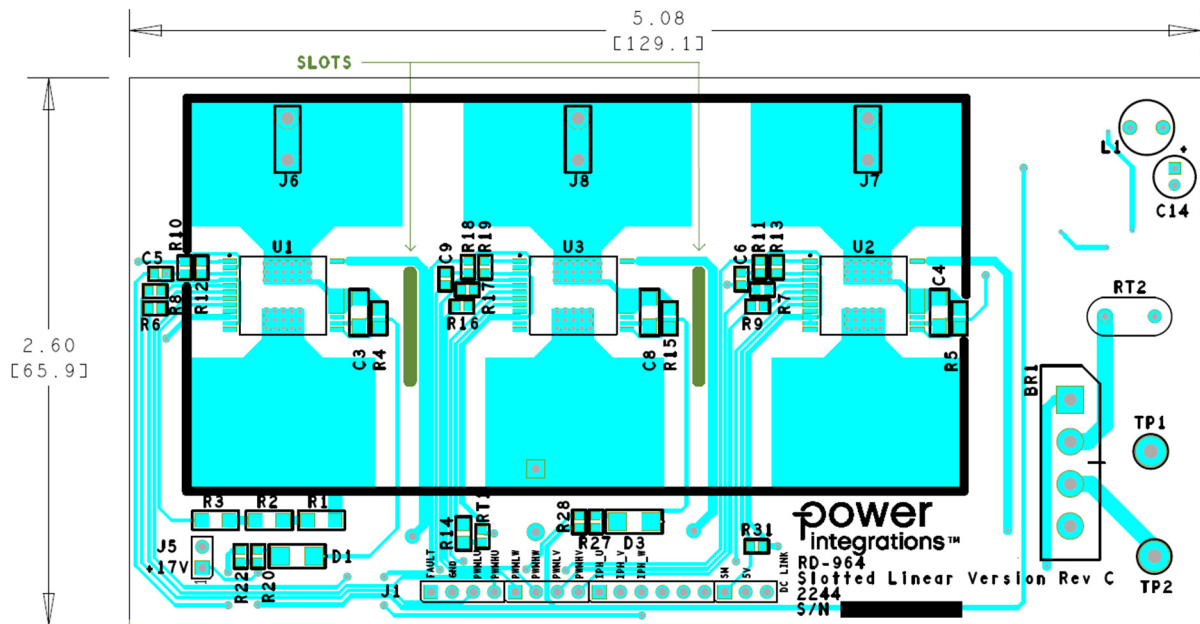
5.08
[129.1]

SLOTS

2.60
[65.9]

J6
J8
J7
L1
C14

R10
C5
U1
R12
R8
R6
C3
R4

C9
R18
R19
U3
R17
R16
C8
R15

C6
R11
R13
U2
R7
R9
C4
R5

RT2
BR1
TP1
TP2

R3
R2
R1
J5
+17V
R22
R20
D1

R14
RT1
R28
R27
D3
R31

FAULT
GND
PWMLU
PWMHU
PWMLW
PWMHW
PWMLV
PWMHV
IPH_U
IPH_V
IPH_W
SN
5V
DC LINK
J1

power
integrations™
RD-964
Slotted Linear Version Rev C
2244
S/N